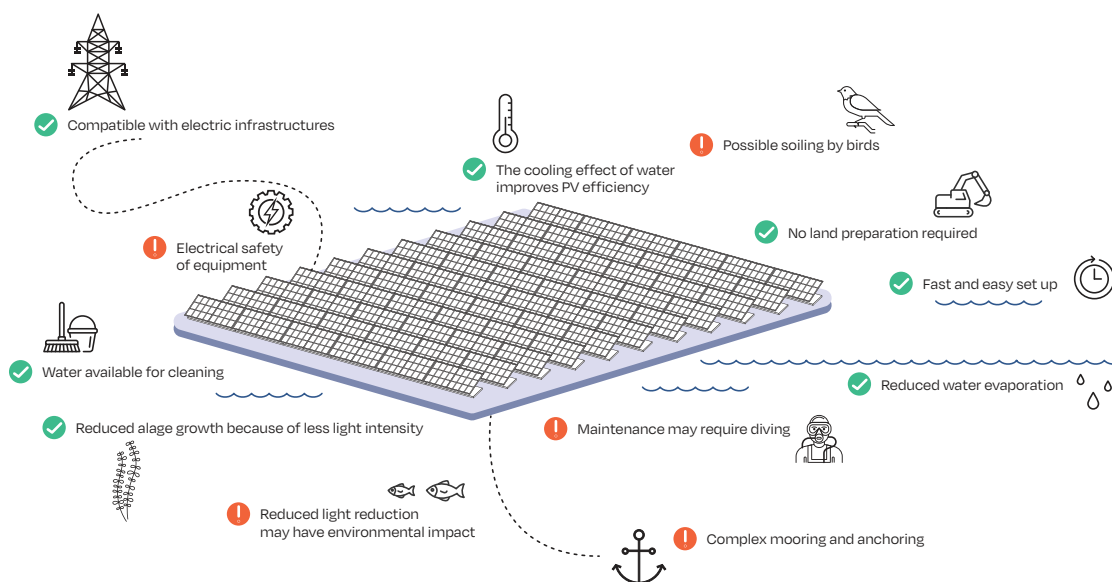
Compatible with electric infrastructures

The cooling effect of water improves PV efficiency

Possible soiling by birds

Electrical safety of equipment

No land preparation required

Fast and easy set up

Water available for cleaning

Reduced water evaporation

Reduced alage growth because of less light intensity

Maintenance may require diving

Reduced light reduction may have environmental impact

Complex mooring and anchoring